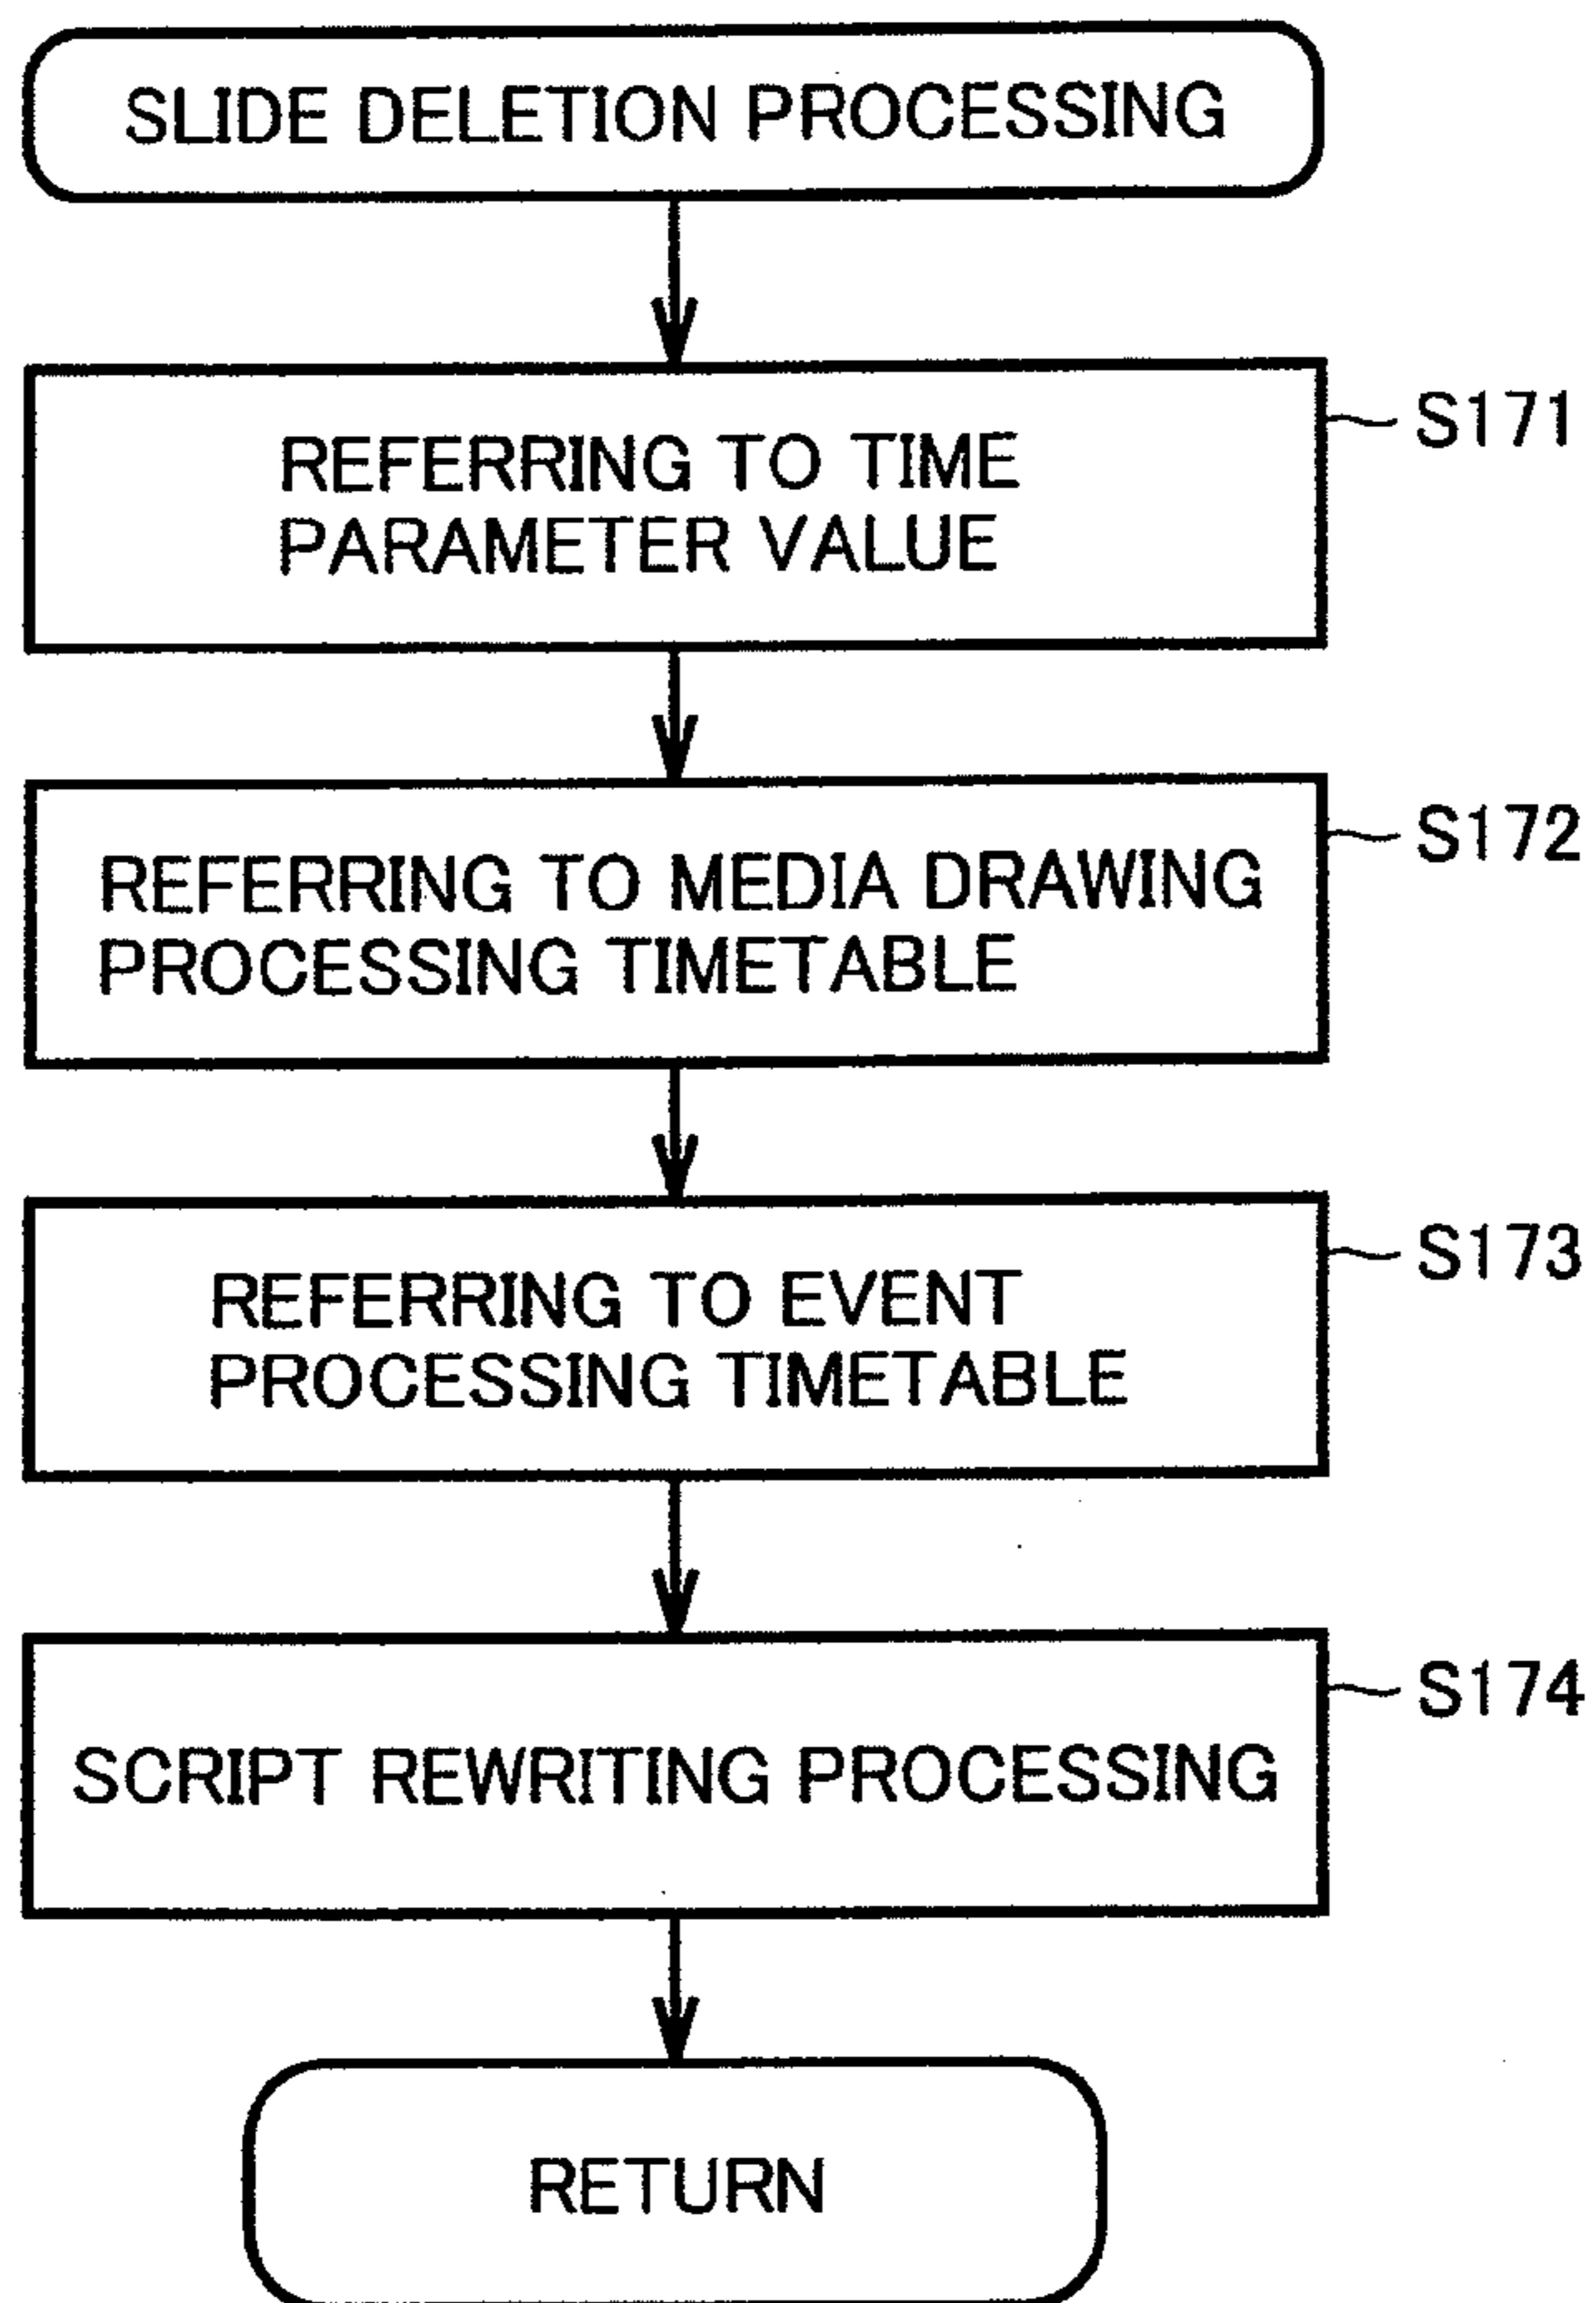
SLIDE DELETION PROCESSING

REFERRING TO TIME PARAMETER VALUE

S171

REFERRING TO MEDIA DRAWING PROCESSING TIMETABLE

S172

REFERRING TO EVENT PROCESSING TIMETABLE

S173

SCRIPT REWRITING PROCESSING

S174

RETURN